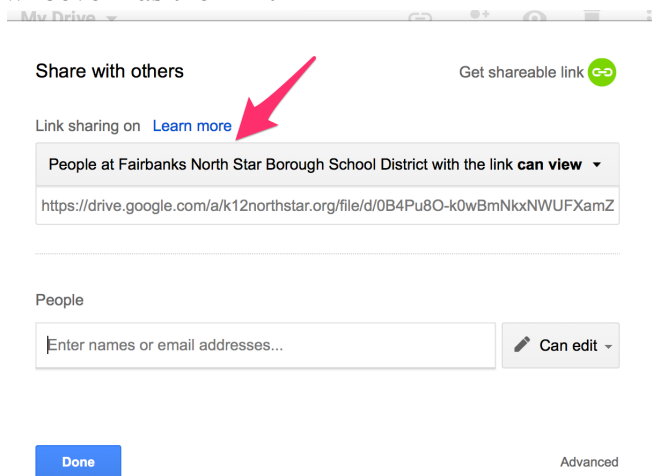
My Drive

Share with others

Get shareable link

Link sharing on Learn more

People at Fairbanks North Star Borough School District with the link **can view**

https://drive.google.com/a/k12northstar.org/file/d/0B4Pu8O-k0wBmNkxNWUFXamZ

People

Enter names or email addresses...

Can edit

Done

Advanced